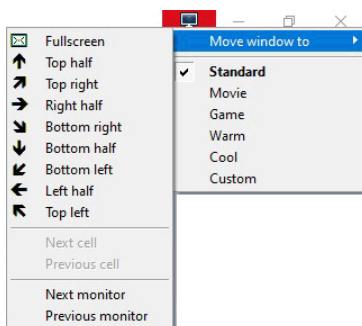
Fullscreen
Top half
Top right
Right half
Bottom right
Bottom half
Bottom left
Left half
Top left

Next cell
Previous cell

Next monitor
Previous monitor

Move window to

✔ Standard
Movie
Game
Warm
Cool
Custom